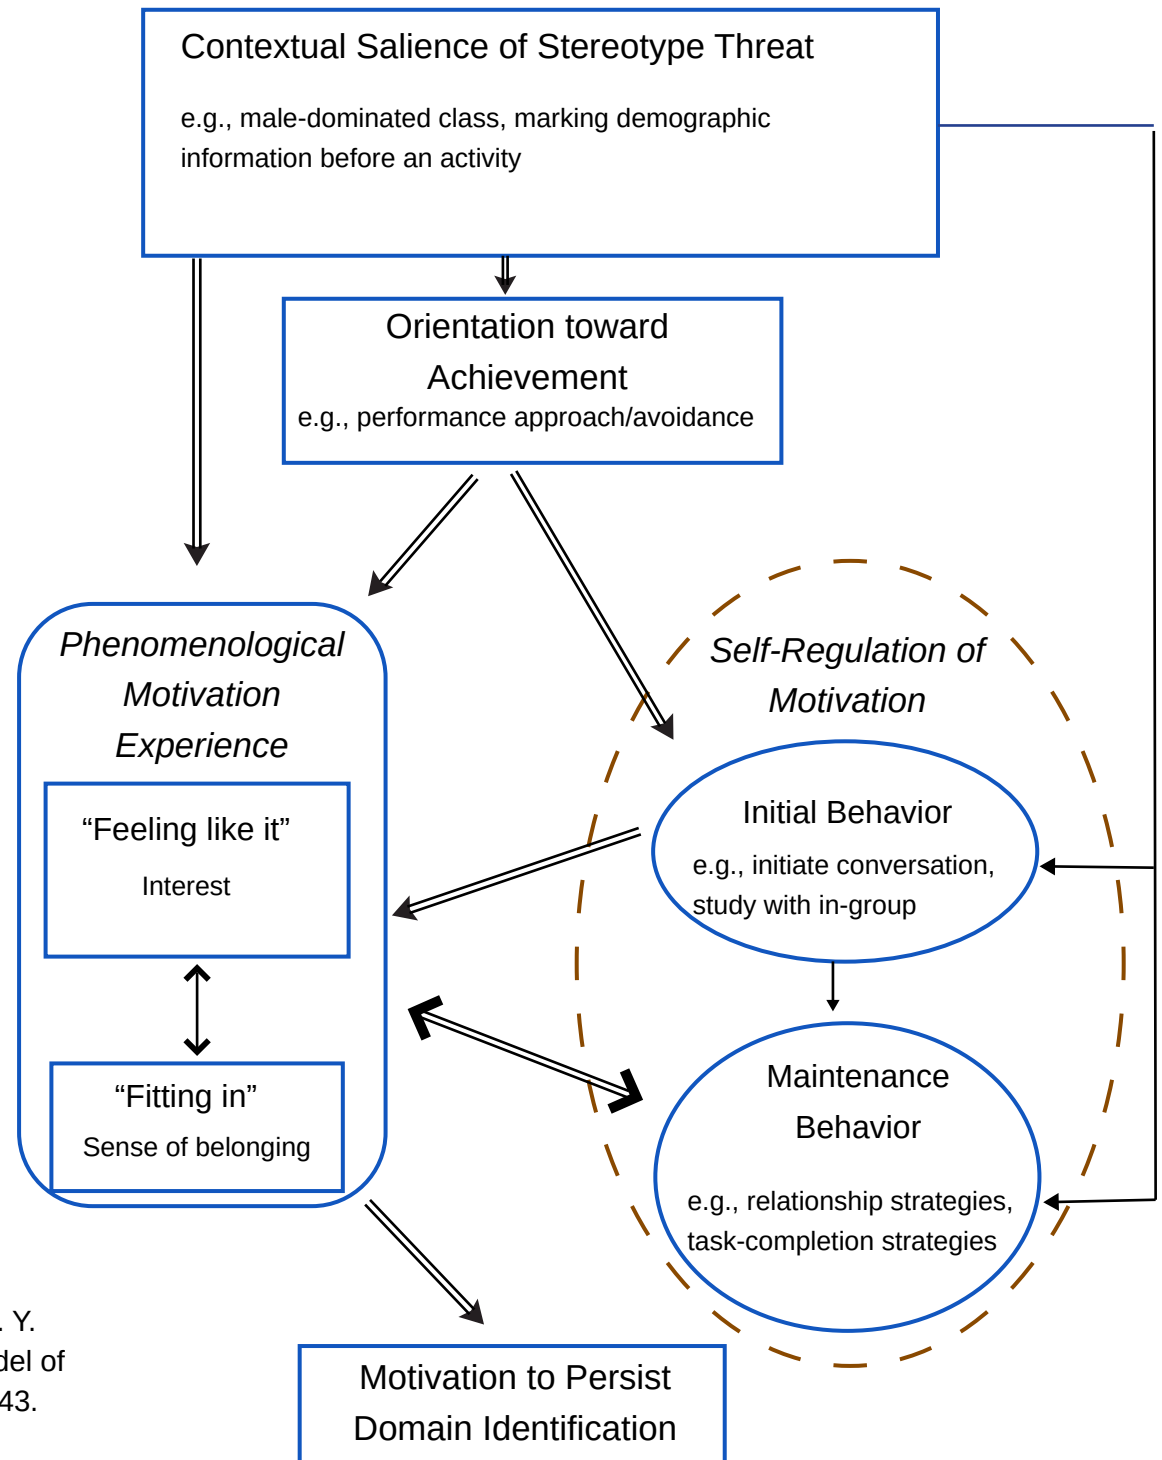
Contextual Salience of Stereotype Threat

e.g., male-dominated class, marking demographic information before an activity

Orientation toward Achievement
e.g., performance approach/avoidance

Phenomenological Motivation Experience

"Feeling like it"

Interest

"Fitting in"

Sense of belonging

Self-Regulation of Motivation

Initial Behavior

e.g., initiate conversation, study with in-group

Maintenance Behavior

e.g., relationship strategies, task-completion strategies

. Y.
del of
43.

Motivation to Persist
Domain Identification